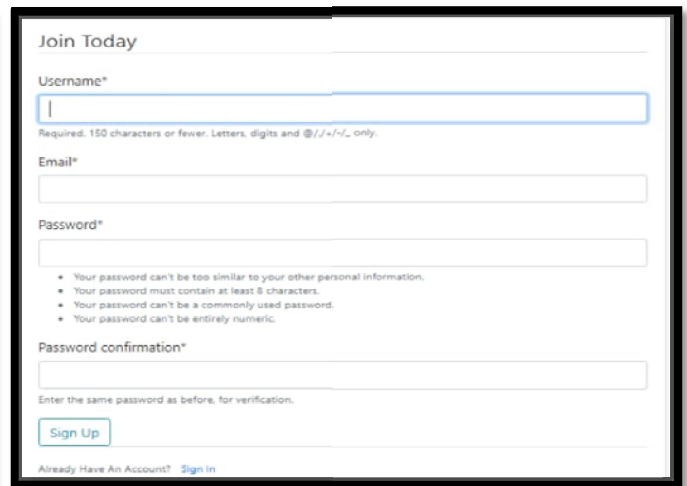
Join Today

Username*

Required. 150 characters or fewer. Letters, digits and @/./+/-/_ only.

Email*

Password*

- Your password can't be too similar to your other personal information.
- Your password must contain at least 8 characters.
- Your password can't be a commonly used password.
- Your password can't be entirely numeric.

Password confirmation*

Enter the same password as before, for verification.

Sign Up

Already Have An Account? Sign In